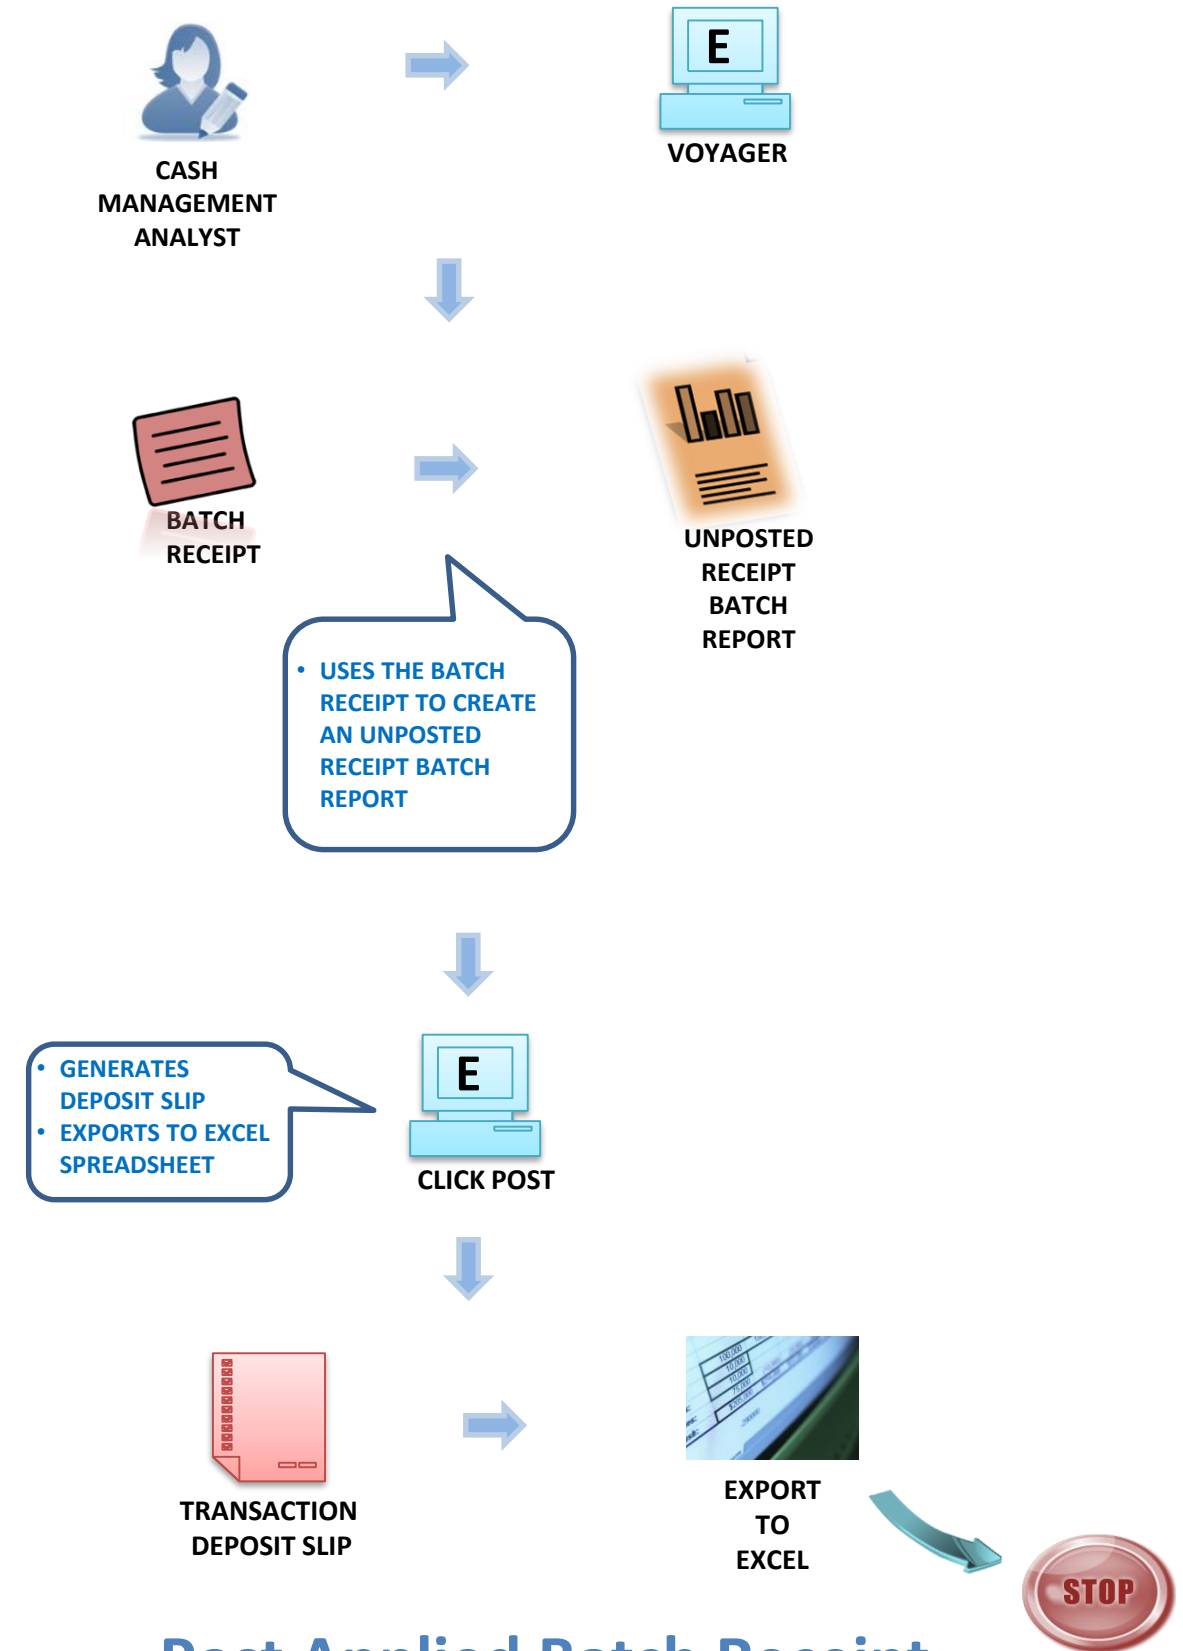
CASH MANAGEMENT ANALYST

E

VOYAGER

BATCH RECEIPT

UNPOSTED RECEIPT BATCH REPORT

• USES THE BATCH RECEIPT TO CREATE AN UNPOSTED RECEIPT BATCH REPORT

• GENERATES DEPOSIT SLIP
• EXPORTS TO EXCEL SPREADSHEET

E

CLICK POST

TRANSACTION DEPOSIT SLIP

EXPORT TO EXCEL

STOP

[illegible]